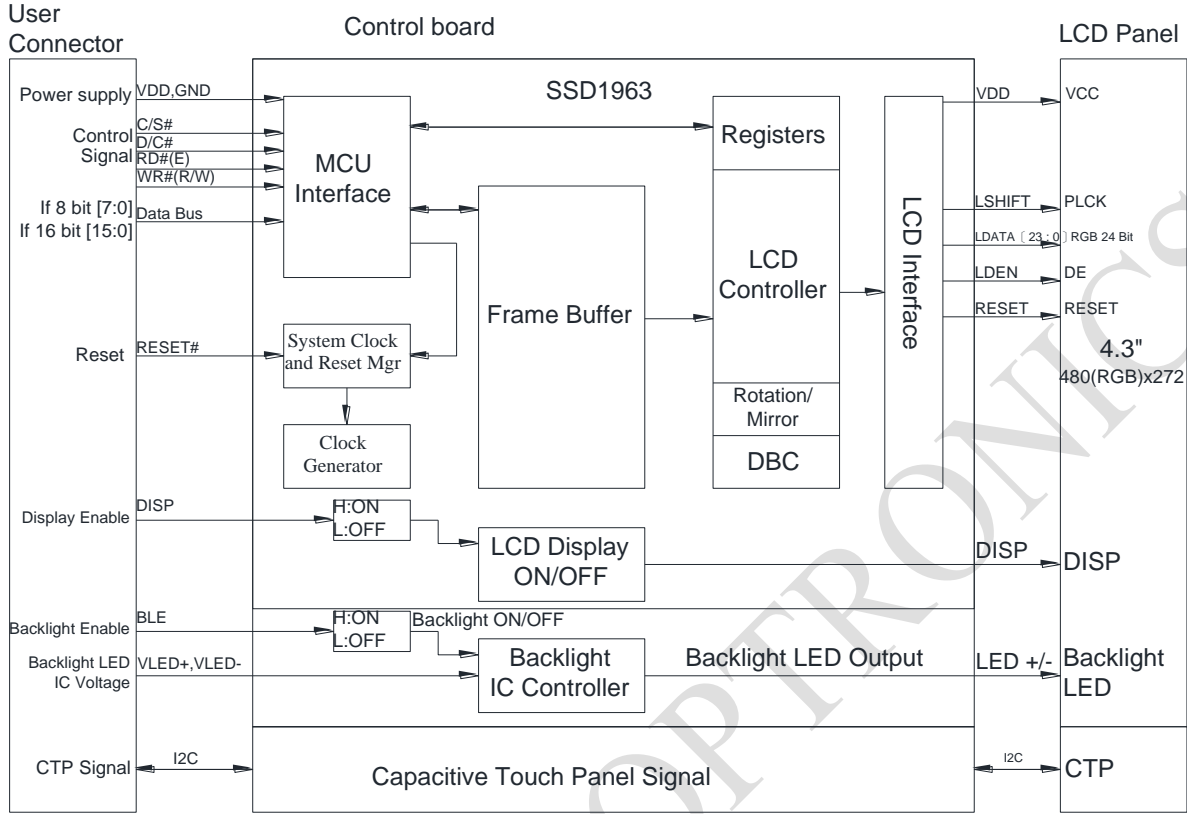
User Connector

Control board

LCD Panel

Power supply

VDD,GND

SSD1963

VDD

VCC

Control Signal

C/S#
D/C#
RD#(E)
WR#(R/W)

MCU Interface

Registers

If 8 bit [7:0]
If 16 bit [15:0]

Data Bus

LSHIFT

PLCK

LDATA〔23：0〕RGB 24 Bit

LCD Controller

LDEN

DE

Frame Buffer

LCD Interface

RESET

RESET

Reset

RESET#

System Clock and Reset Mgr

4.3"
480(RGB)x272

Rotation/ Mirror

Clock Generator

DBC

Display Enable

DISP

H:ON
L:OFF

LCD Display ON/OFF

DISP

DISP

Backlight Enable

BLE

H:ON
L:OFF

Backlight ON/OFF

Backlight LED IC Voltage

VLED+,VLED-

Backlight IC Controller

Backlight LED Output

LED +/-

Backlight LED

CTP Signal

I2C

Capacitive Touch Panel Signal

I2C

CTP

OPTRONICS